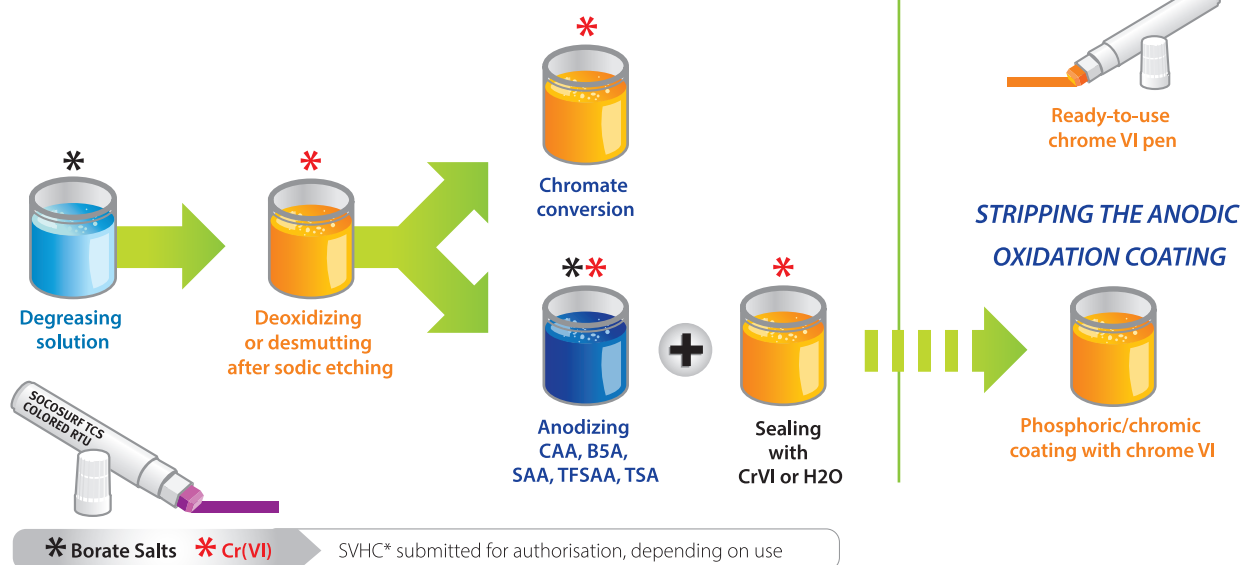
*

Degreasing solution

*

Deoxidizing or desmutting after sodic etching

*

Chromate conversion

**

Anodizing CAA, B5A, SAA, TFSAA, TSA

*

Sealing with CrVI or H2O

Ready-to-use chrome VI pen

STRIPPING THE ANODIC OXIDATION COATING

Phosphoric/chromic coating with chrome VI

SOCOSURF TCS COLORED RTU

* Borate Salts * Cr(VI) SVHC* submitted for authorisation, depending on use